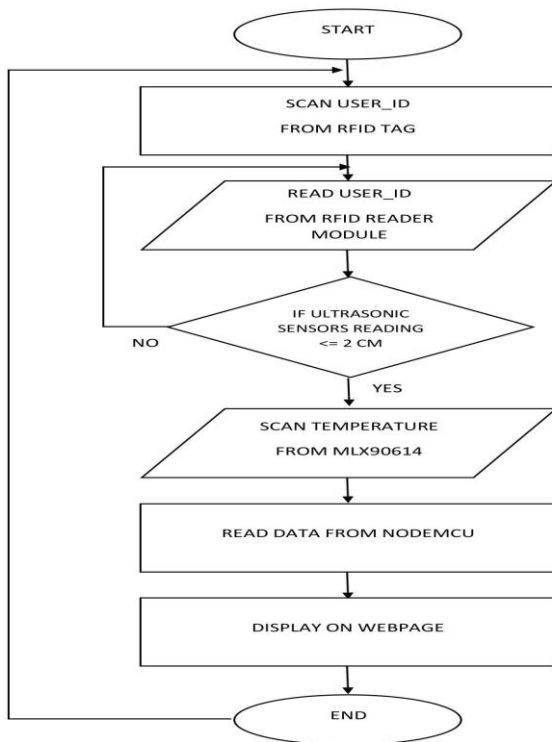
START

SCAN USER_ID

FROM RFID TAG

READ USER_ID

FROM RFID READER MODULE

IF ULTRASONIC SENSORS READING <= 2 CM

NO

YES

SCAN TEMPERATURE

FROM MLX90614

READ DATA FROM NODEMCU

DISPLAY ON WEBPAGE

END